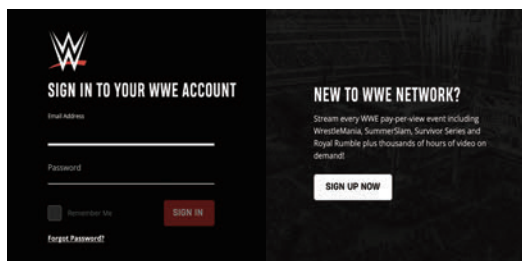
SIGN IN TO YOUR WWE ACCOUNT

Email Address

Password

Remember Me

SIGN IN

Forgot Password?

NEW TO WWE NETWORK?

Stream every WWE pay-per-view event including WrestleMania, SummerSlam, Survivor Series and Royal Rumble plus thousands of hours of video on demand!

SIGN UP NOW